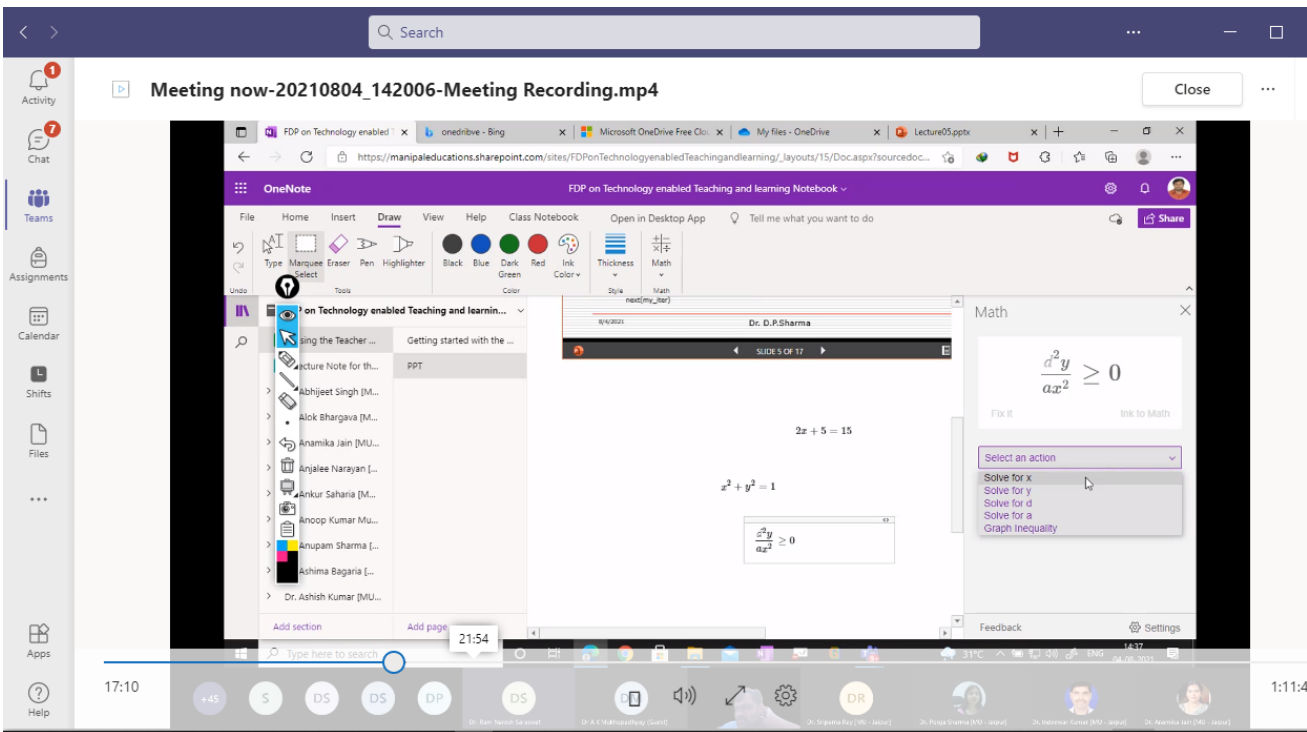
Search

1 Activity
7 Chat
Teams
Assignments
Calendar
Shifts
Files
...
Apps
Help

Meeting now-20210804_142006-Meeting Recording.mp4

Close

FDP on Technology enabled T | onedribve - Bing | Microsoft OneDrive Free Clo | My files - OneDrive | Lecture05.pptx

https://manipaleducations.sharepoint.com/sites/FDPonTechnologyenabledTeachingandlearning/_layouts/15/Doc.aspx?sourcedoc...

OneNote FDP on Technology enabled Teaching and learning Notebook

File Home Insert Draw View Help Class Notebook Open in Desktop App Tell me what you want to do Share

Undo Type Marquee Select Eraser Pen Highlighter Tools Black Blue Dark Green Red Ink Color Color Thickness Style Math Math

P on Technology enabled Teaching and learnin...

sing the Teacher ...
ecture Note for th...
Abhijeet Singh [M...
Alok Bhargava [M...
Anamika Jain [MU...
Anjalee Narayan [...
Ankur Saharia [M...
Anoop Kumar Mu...
Anupam Sharma [...
Ashima Bagaria [...
Dr. Ashish Kumar [MU...
Add section

Getting started with the ...
PPT
Add page

next(my_iter)
8/4/2021 Dr. D.P.Sharma
SLIDE 5 OF 17

$2x + 5 = 15$

$x^2 + y^2 = 1$

$\frac{d^2y}{ax^2} \geq 0$

Math

$\frac{d^2y}{ax^2} \geq 0$

Fix it Ink to Math

Select an action
Solve for x
Solve for y
Solve for d
Solve for a
Graph Inequality

Feedback Settings

Type here to search
31°C ENG 14:37 04-08-2021

21:54
17:10 1:11:4
+45 S DS DS DP DS DR
Dr. Ram Naresh Saraswat Dr. A K Mukhopadhyay (Guest) Dr. Sriparna Roy (MU - Jaipur) Dr. Pooja Sharma (MU - Jaipur) Dr. Indreswar Kumar (MU - Jaipur) Dr. Anamika Jain (MU - Jaipur)